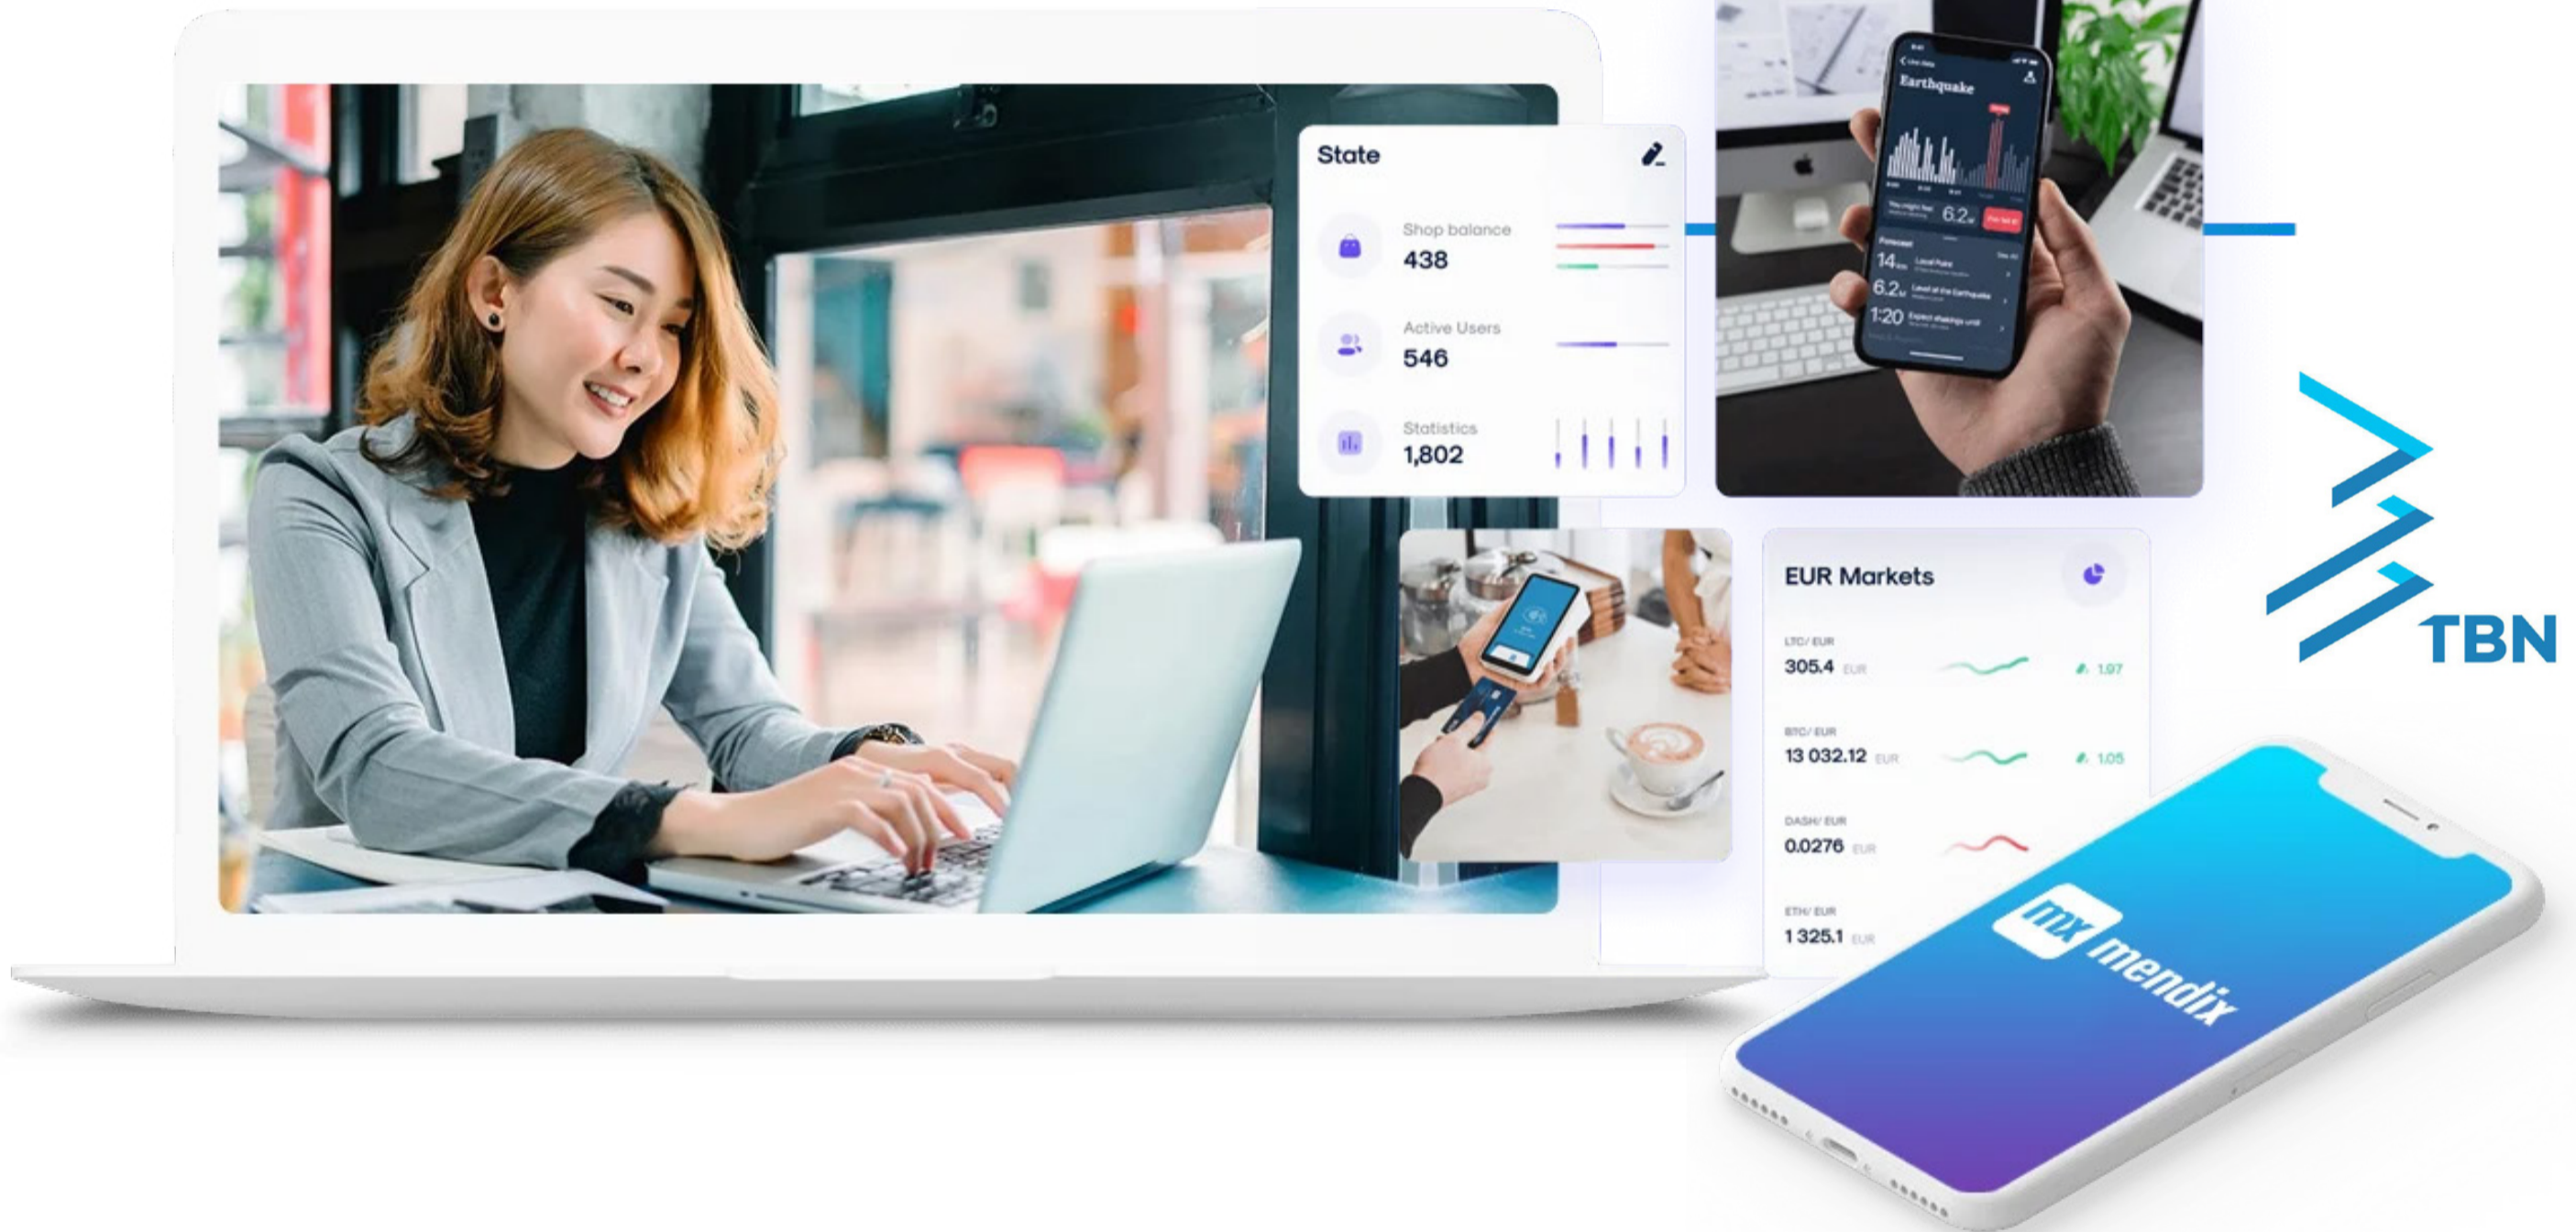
State

Shop balance
438

Active Users
546

Statistics
1,802

Earthquake

6.2

14

6.2

1:20

EUR Markets

LTC/ EUR
305.4 EUR
1.07

BTC/ EUR
13 032.12 EUR
1.05

DASH/ EUR
0.0276 EUR

ETH/ EUR
1 325.1 EUR

mx mendix

TBN